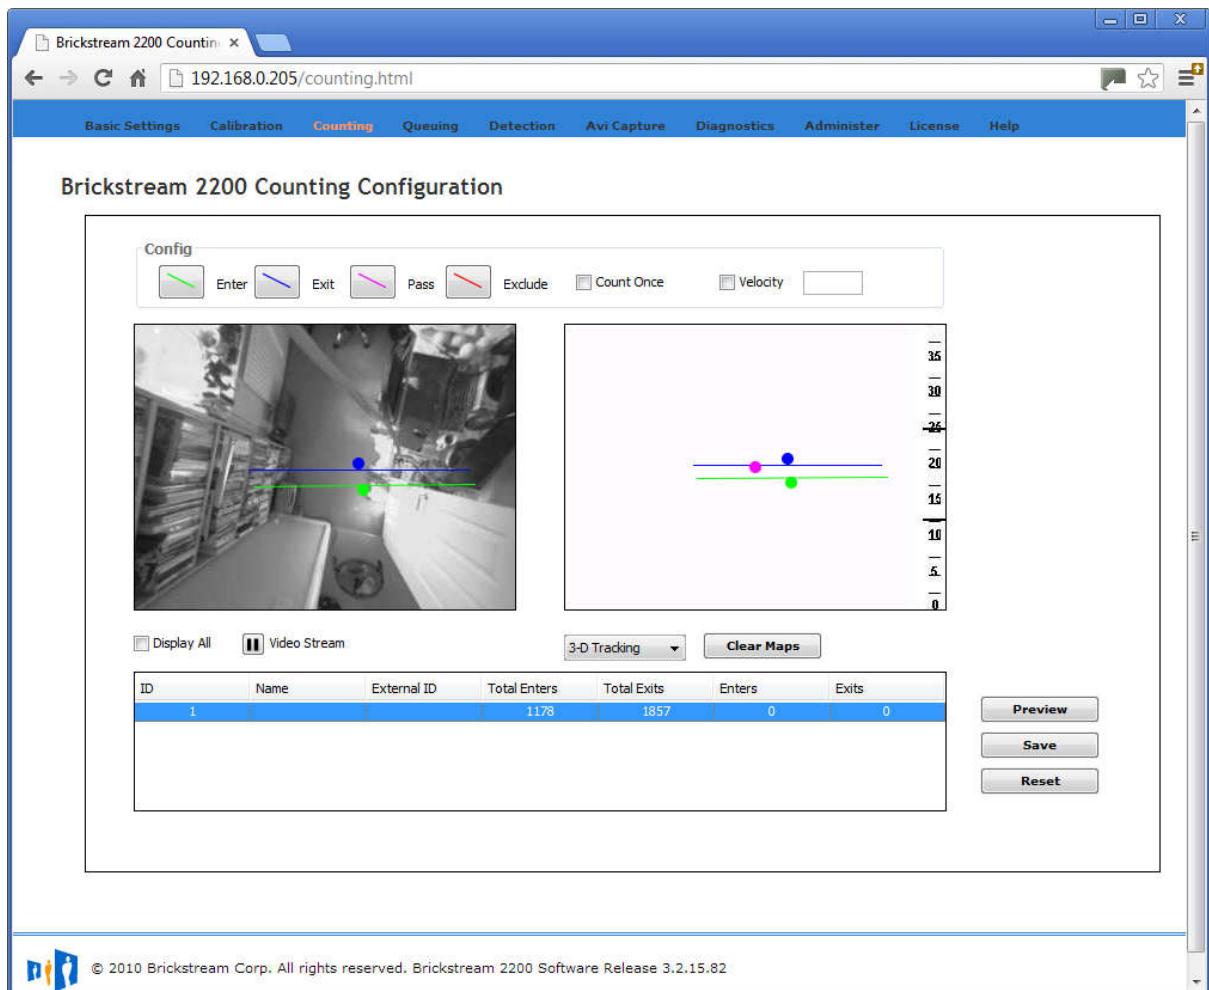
Brickstream 2200 Countin ×

192.168.0.205/counting.html

Basic Settings Calibration Counting Queuing Detection Avi Capture Diagnostics Administer License Help

Brickstream 2200 Counting Configuration

Config

Enter Exit Pass Exclude Count Once Velocity

35
30
25
20
15
10
5
0

Display All Video Stream

3-D Tracking Clear Maps

| ID | Name | External ID | Total Enters | Total Exits | Enters | Exits |
|---|---|---|---|---|---|---|
| 1 | | | 1178 | 1857 | 0 | 0 |

Preview
Save
Reset

© 2010 Brickstream Corp. All rights reserved. Brickstream 2200 Software Release 3.2.15.82